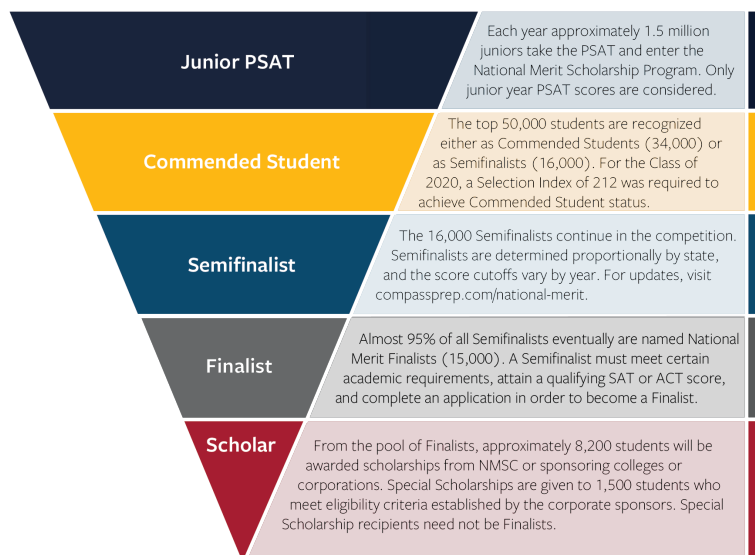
Junior PSAT

Each year approximately 1.5 million juniors take the PSAT and enter the National Merit Scholarship Program. Only junior year PSAT scores are considered.

Commended Student

The top 50,000 students are recognized either as Commended Students (34,000) or as Semifinalists (16,000). For the Class of 2020, a Selection Index of 212 was required to achieve Commended Student status.

Semifinalist

The 16,000 Semifinalists continue in the competition. Semifinalists are determined proportionally by state, and the score cutoffs vary by year. For updates, visit compassprep.com/national-merit.

Finalist

Almost 95% of all Semifinalists eventually are named National Merit Finalists (15,000). A Semifinalist must meet certain academic requirements, attain a qualifying SAT or ACT score, and complete an application in order to become a Finalist.

Scholar

From the pool of Finalists, approximately 8,200 students will be awarded scholarships from NMSC or sponsoring colleges or corporations. Special Scholarships are given to 1,500 students who meet eligibility criteria established by the corporate sponsors. Special Scholarship recipients need not be Finalists.